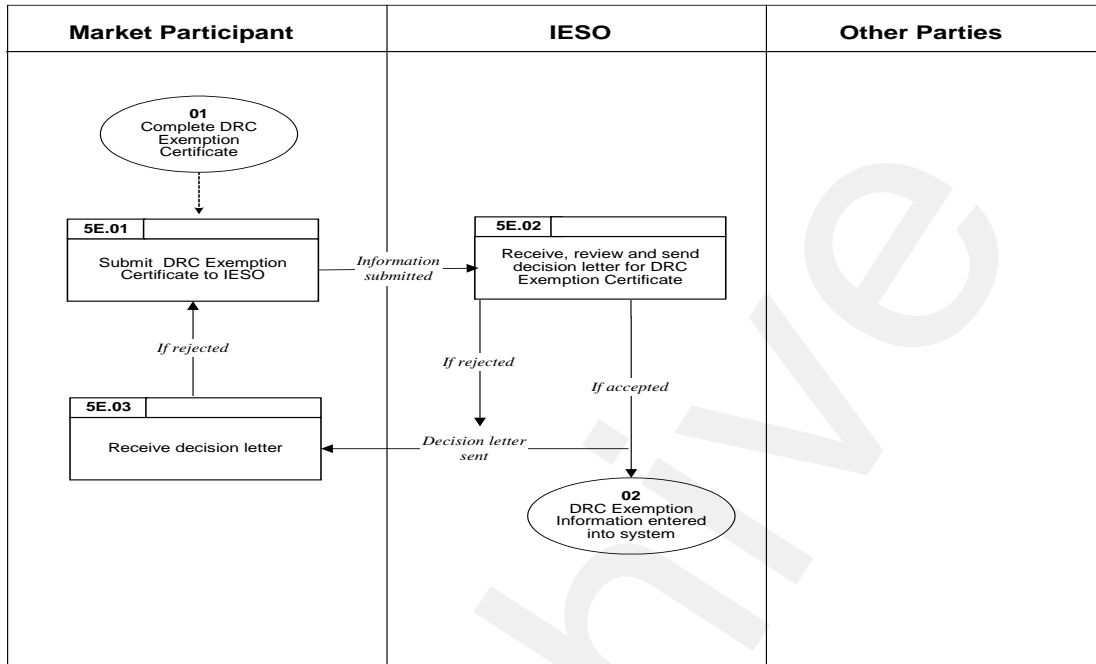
| Market Participant | IESO | Other Parties |
|---|---|---|

01
Complete DRC Exemption Certificate

5E.01
Submit DRC Exemption Certificate to IESO

Information submitted

5E.02
Receive, review and send decision letter for DRC Exemption Certificate

If rejected

If rejected

If accepted

5E.03
Receive decision letter

Decision letter sent

02
DRC Exemption Information entered into system

Archive